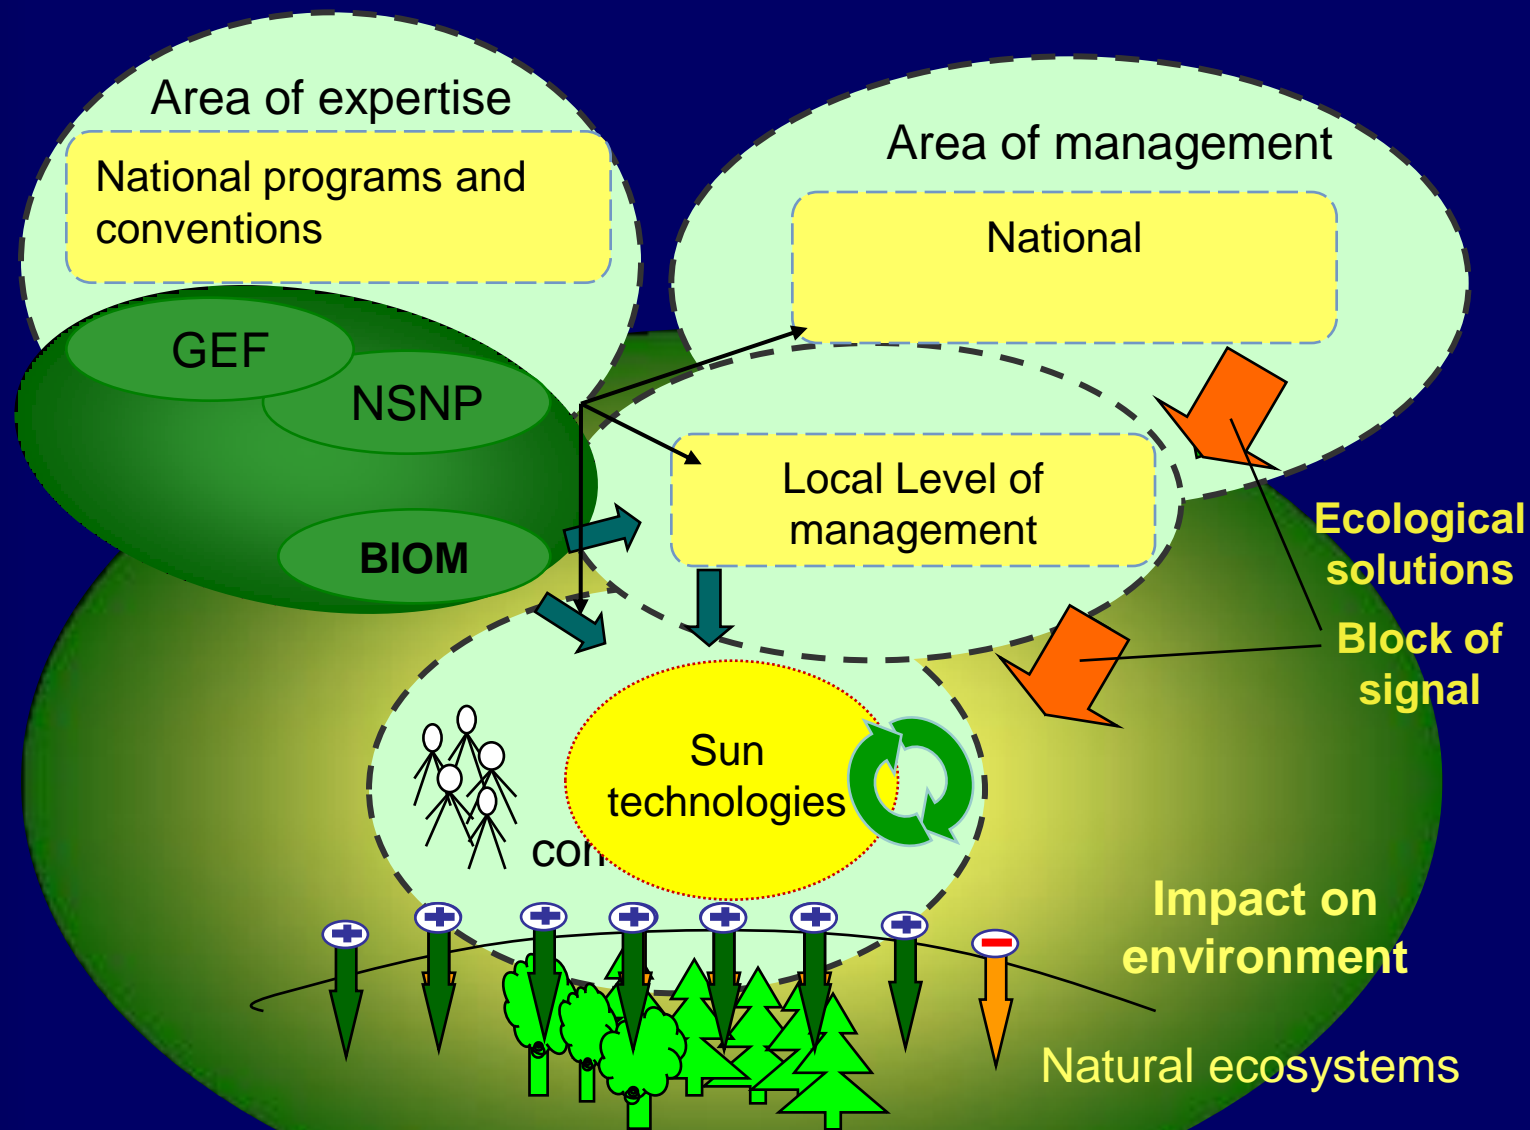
Area of expertise

National programs and conventions

GEF

NSNP

BIOM

Area of management

National

Local Level of management

Ecological solutions

Block of signal

Sun technologies

con

Impact on environment

Natural ecosystems